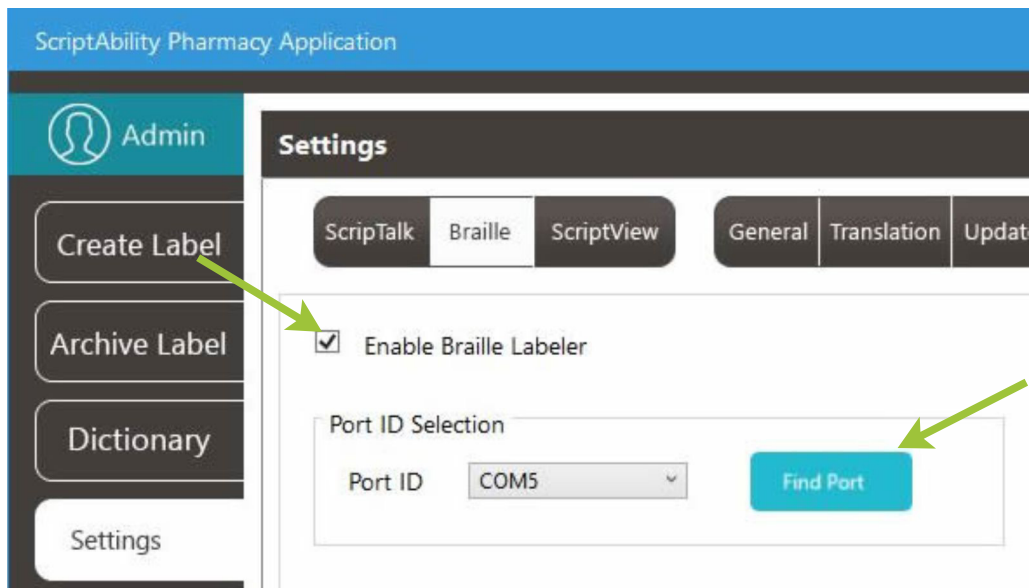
ScriptAbility Pharmacy Application

Admin

Create Label

Archive Label

Dictionary

Settings

Settings

ScripTalk | Braille | ScriptView

General | Translation | Updat

Enable Braille Labeler

Port ID Selection

Port ID

COM5

Find Port